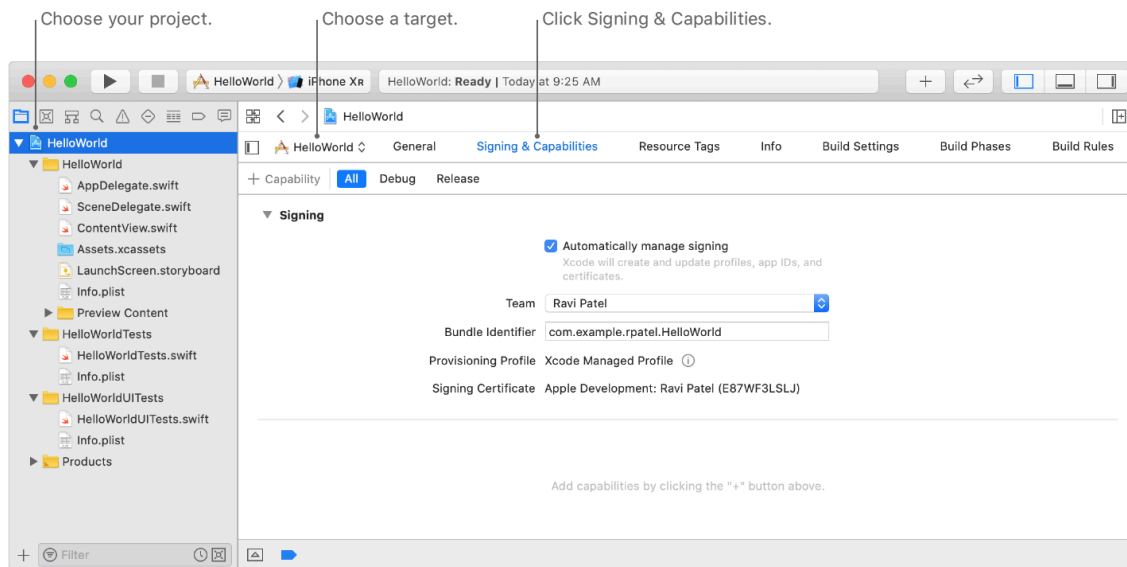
Choose your project.
Choose a target.
Click Signing & Capabilities.

HelloWorld 〉 iPhone XR
HelloWorld: Ready | Today at 9:25 AM

HelloWorld

HelloWorld
HelloWorld
AppDelegate.swift
SceneDelegate.swift
ContentView.swift
Assets.xcassets
LaunchScreen.storyboard
Info.plist
Preview Content
HelloWorldTests
HelloWorldTests.swift
Info.plist
HelloWorldUITests
HelloWorldUITests.swift
Info.plist
Products

Filter

HelloWorld
General
Signing & Capabilities
Resource Tags
Info
Build Settings
Build Phases
Build Rules

+ Capability
All
Debug
Release

Signing

Automatically manage signing
Xcode will create and update profiles, app IDs, and certificates.

Team Ravi Patel
Bundle Identifier com.example.rpatel.HelloWorld
Provisioning Profile Xcode Managed Profile
Signing Certificate Apple Development: Ravi Patel (E87WF3LSLJ)

Add capabilities by clicking the "+" button above.